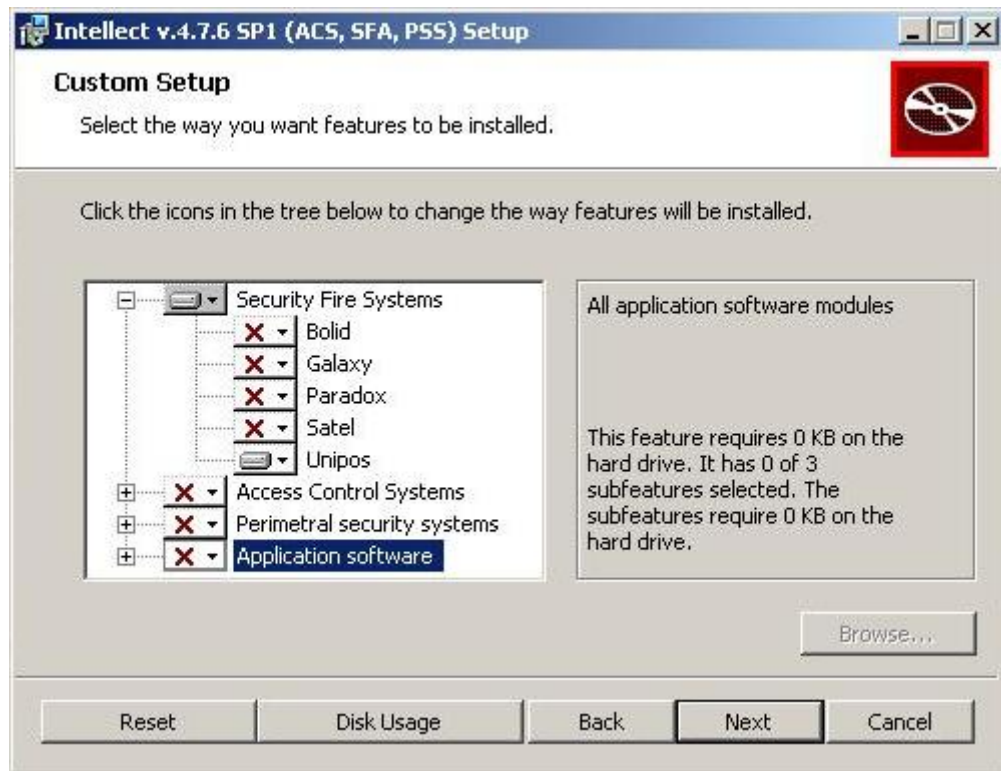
Intellect v.4.7.6 SP1 (ACS, SFA, PSS) Setup

Custom Setup

Select the way you want features to be installed.

Click the icons in the tree below to change the way features will be installed.

Security Fire Systems
Bolid
Galaxy
Paradox
Satel
Unipos
Access Control Systems
Perimetral security systems
Application software

All application software modules

This feature requires 0 KB on the hard drive. It has 0 of 3 subfeatures selected. The subfeatures require 0 KB on the hard drive.

Browse...

Reset
Disk Usage
Back
Next
Cancel